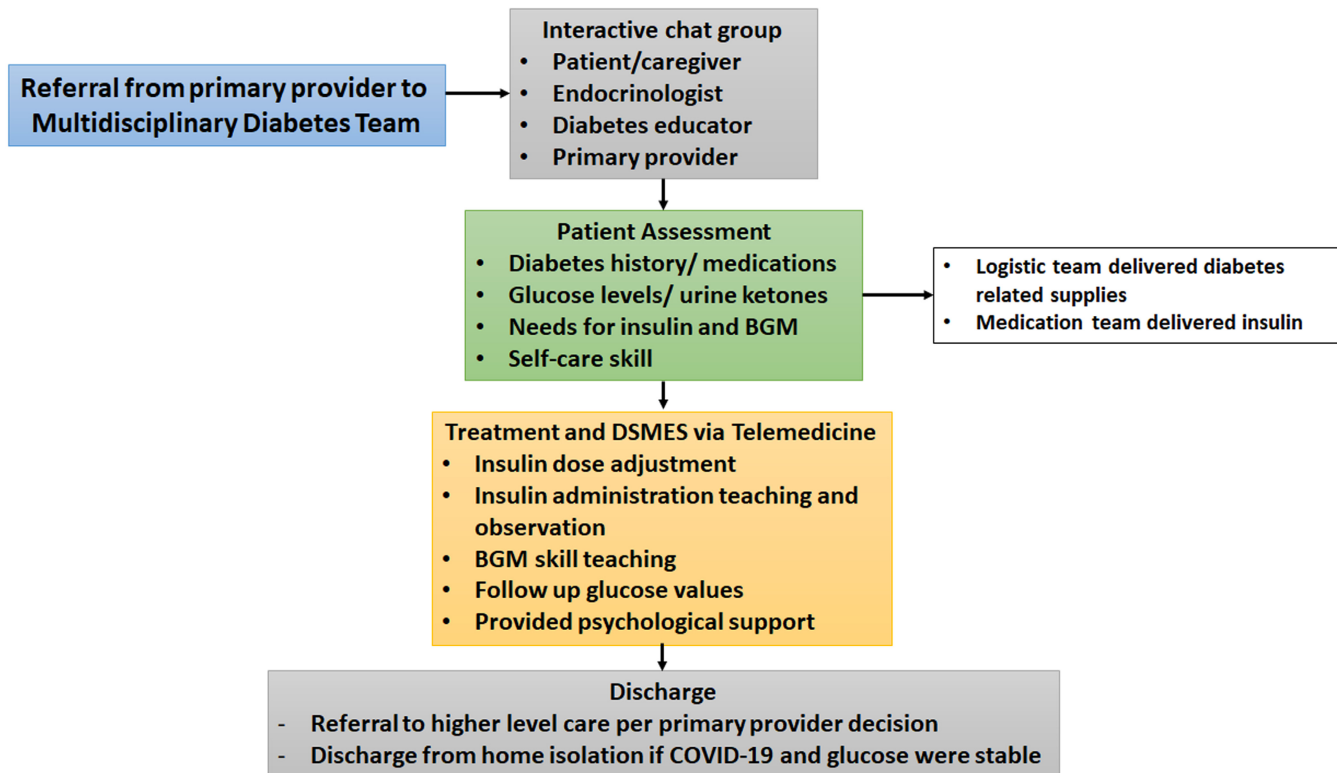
Referral from primary provider to Multidisciplinary Diabetes Team

Interactive chat group
- Patient/caregiver
- Endocrinologist
- Diabetes educator
- Primary provider

Patient Assessment
- Diabetes history/ medications
- Glucose levels/ urine ketones
- Needs for insulin and BGM
- Self-care skill

- Logistic team delivered diabetes related supplies
- Medication team delivered insulin

Treatment and DSMES via Telemedicine
- Insulin dose adjustment
- Insulin administration teaching and observation
- BGM skill teaching
- Follow up glucose values
- Provided psychological support

Discharge
- Referral to higher level care per primary provider decision
- Discharge from home isolation if COVID-19 and glucose were stable